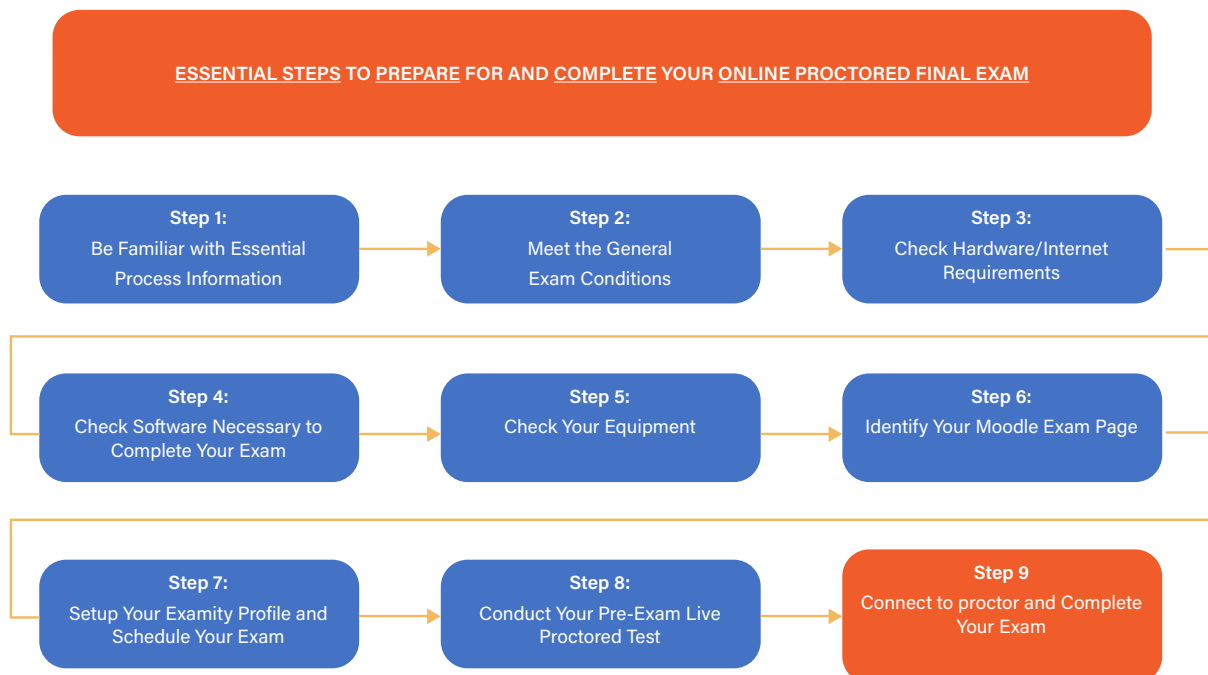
ESSENTIAL STEPS TO PREPARE FOR AND COMPLETE YOUR ONLINE PROCTORED FINAL EXAM

Step 1:
Be Familiar with Essential Process Information

Step 2:
Meet the General Exam Conditions

Step 3:
Check Hardware/Internet Requirements

Step 4:
Check Software Necessary to Complete Your Exam

Step 5:
Check Your Equipment

Step 6:
Identify Your Moodle Exam Page

Step 7:
Setup Your Examity Profile and Schedule Your Exam

Step 8:
Conduct Your Pre-Exam Live Proctored Test

Step 9
Connect to proctor and Complete Your Exam